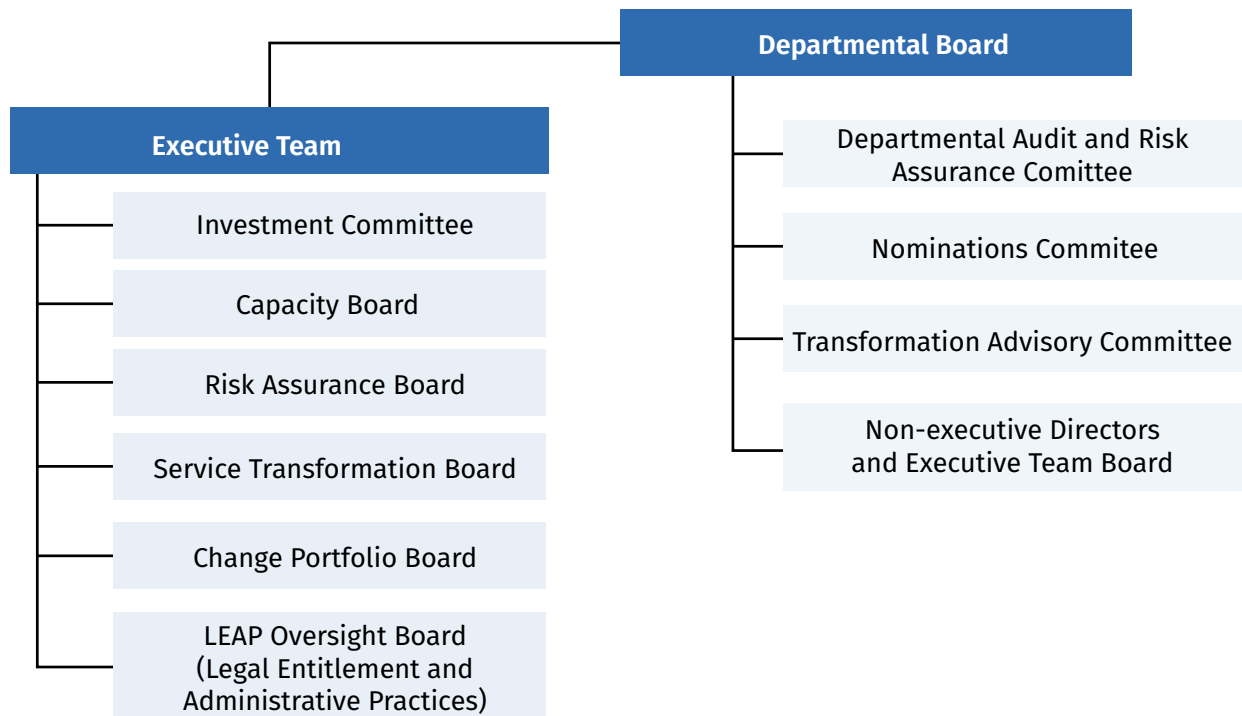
Departmental Board

Executive Team

Investment Committee

Capacity Board

Risk Assurance Board

Service Transformation Board

Change Portfolio Board

LEAP Oversight Board (Legal Entitlement and Administrative Practices)

Departmental Audit and Risk Assurance Comittee

Nominations Commitee

Transformation Advisory Committee

Non-executive Directors and Executive Team Board